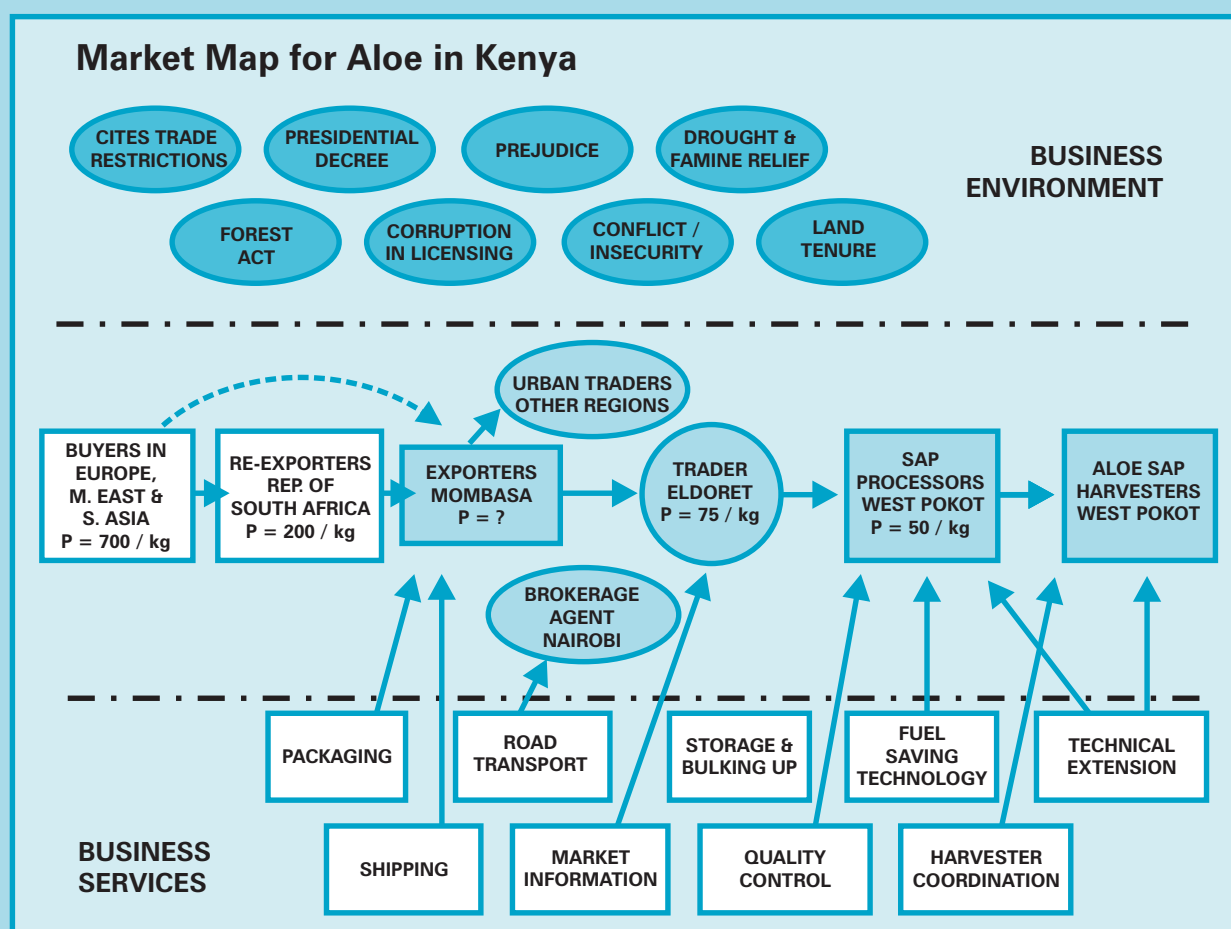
Market Map for Aloe in Kenya

CITES TRADE RESTRICTIONS

PRESIDENTIAL DECREE

PREJUDICE

DROUGHT & FAMINE RELIEF

BUSINESS ENVIRONMENT

FOREST ACT

CORRUPTION IN LICENSING

CONFLICT / INSECURITY

LAND TENURE

URBAN TRADERS OTHER REGIONS

BUYERS IN EUROPE, M. EAST & S. ASIA P = 700 / kg

RE-EXPORTERS REP. OF SOUTH AFRICA P = 200 / kg

EXPORTERS MOMBASA P = ?

TRADER ELDORET P = 75 / kg

SAP PROCESSORS WEST POKOT P = 50 / kg

ALOE SAP HARVESTERS WEST POKOT

BROKERAGE AGENT NAIROBI

PACKAGING

ROAD TRANSPORT

STORAGE & BULKING UP

FUEL SAVING TECHNOLOGY

TECHNICAL EXTENSION

BUSINESS SERVICES

SHIPPING

MARKET INFORMATION

QUALITY CONTROL

HARVESTER COORDINATION